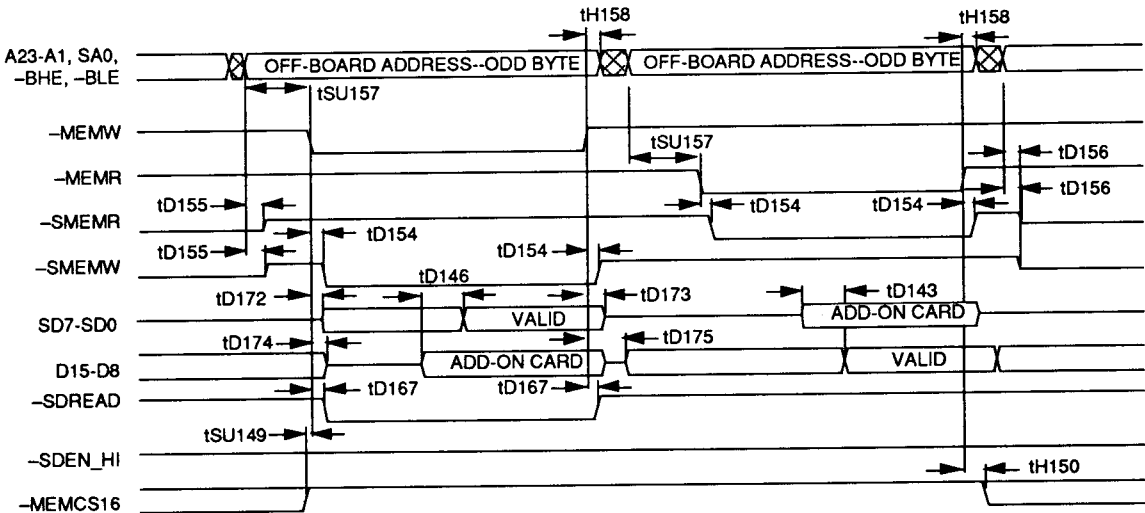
tH158
tH158
A23-A1, SA0, –BHE, –BLE
OFF-BOARD ADDRESS--ODD BYTE
OFF-BOARD ADDRESS--ODD BYTE
tSU157
–MEMW
tSU157
tD156
–MEMR
tD156
tD155
–SMEMR
tD154
tD154
tD155
tD154
–SMEMW
tD154
tD146
tD172
tD173
tD143
SD7-SD0
VALID
ADD-ON CARD
tD174
tD175
D15-D8
ADD-ON CARD
VALID
tD167
tD167
–SDREAD
tSU149
–SDEN_HI
tH150
–MEMCS16